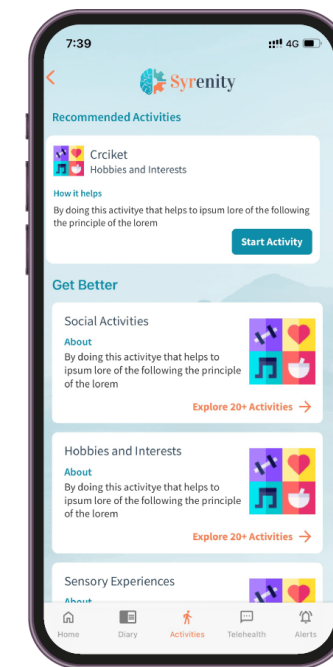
7:39
4G

Syrenity

Recommended Activities

Crciket
Hobbies and Interests

How it helps
By doing this activitye that helps to ipsum lore of the following the principle of the lorem

Start Activity

Get Better

Social Activities
About
By doing this activitye that helps to ipsum lore of the following the principle of the lorem

Explore 20+ Activities →

Hobbies and Interests
About
By doing this activitye that helps to ipsum lore of the following the principle of the lorem

Explore 20+ Activities →

Sensory Experiences
About

Home
Diary
Activities
Telehealth
Alerts